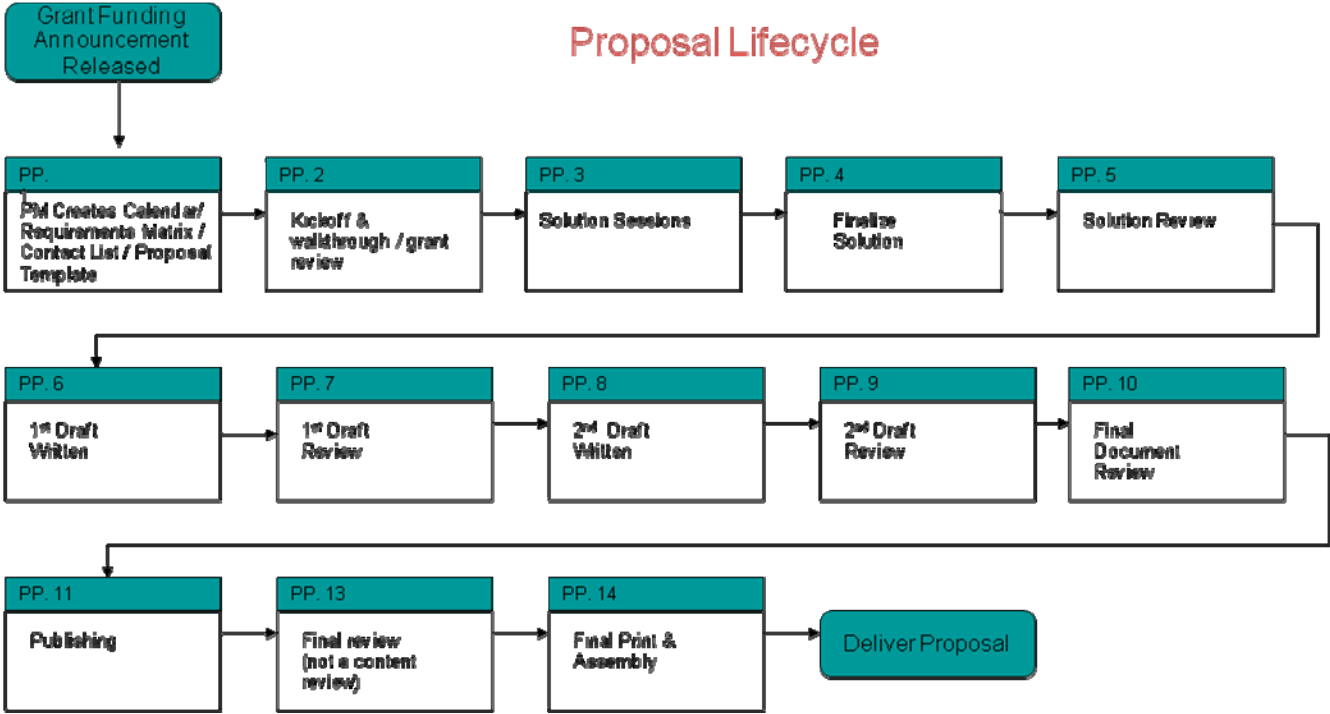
Grant Funding Announcement Released

Proposal Lifecycle

PP. 1
PM Creates Calendar/ Requirements Matrix / Contact List / Proposal Template

PP. 2
Kickoff & walkthrough / grant review

PP. 3
Solution Sessions

PP. 4
Finalize Solution

PP. 5
Solution Review

PP. 6
1st Draft Written

PP. 7
1st Draft Review

PP. 8
2nd Draft Written

PP. 9
2nd Draft Review

PP. 10
Final Document Review

PP. 11
Publishing

PP. 13
Final review (not a content review)

PP. 14
Final Print & Assembly

Deliver Proposal